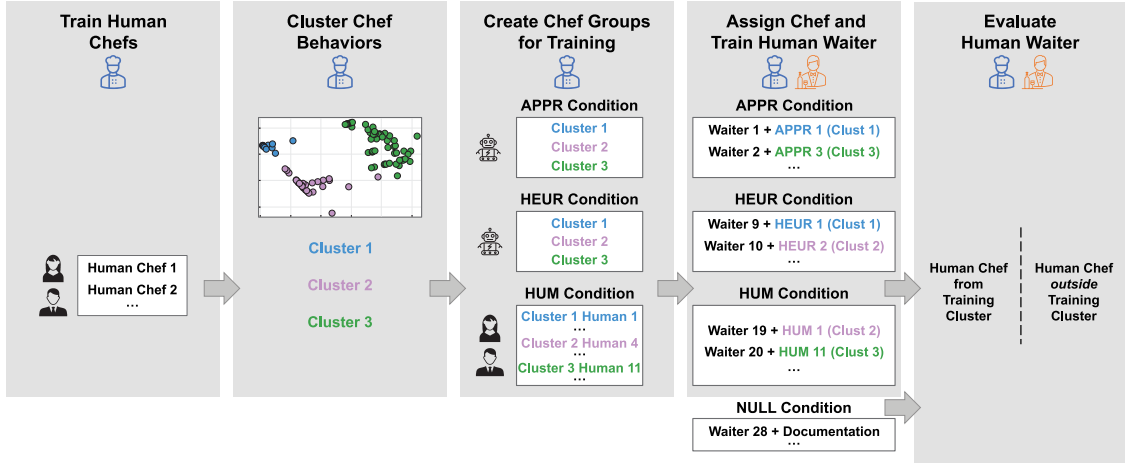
Train Human Chefs

Human Chef 1
Human Chef 2
…

Cluster Chef Behaviors

Cluster 1
Cluster 2
Cluster 3

Create Chef Groups for Training

APPR Condition
Cluster 1
Cluster 2
Cluster 3

HEUR Condition
Cluster 1
Cluster 2
Cluster 3

HUM Condition
Cluster 1 Human 1
…
Cluster 2 Human 4
…
Cluster 3 Human 11
…

Assign Chef and Train Human Waiter

APPR Condition
Waiter 1 + APPR 1 (Clust 1)
Waiter 2 + APPR 3 (Clust 3)
…

HEUR Condition
Waiter 9 + HEUR 1 (Clust 1)
Waiter 10 + HEUR 2 (Clust 2)
…

HUM Condition
Waiter 19 + HUM 1 (Clust 2)
Waiter 20 + HUM 11 (Clust 3)
…

NULL Condition
Waiter 28 + Documentation
…

Evaluate Human Waiter

Human Chef from Training Cluster

Human Chef *outside* Training Cluster